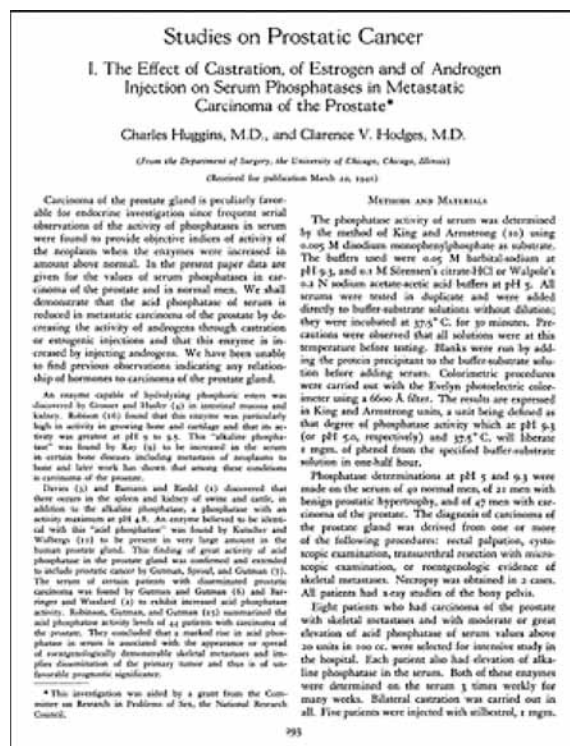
Studies on Prostatic Cancer

I. The Effect of Castration, of Estrogen and of Androgen Injection on Serum Phosphatases in Metastatic Carcinoma of the Prostate*

Charles Huggins, M.D., and Clarence V. Hodges, M.D.

(From the Department of Surgery, the University of Chicago, Chicago, Illinois)

(Received for publication March 22, 1941)

Carcinoma of the prostate gland is peculiarly favorable for endocrine investigation since frequent serial observations of the activity of phosphatases in serum were found to provide objective indices of activity of the neoplasm when the enzymes were increased in amount above normal. In the present paper data are given for the values of serum phosphatases in carcinoma of the prostate and in normal men. We shall demonstrate that the acid phosphatase of serum is reduced in metastatic carcinoma of the prostate by decreasing the activity of androgens through castration or estrogenic injections and that this enzyme is increased by injecting androgens. We have been unable to find previous observations indicating any relationship of hormones to carcinoma of the prostate gland.

An enzyme capable of hydrolyzing phosphoric esters was discovered by Grosser and Husler (9) in intestinal mucosa and kidney. Robison (16) found that this enzyme was particularly high in activity in growing bone and cartilage and that its activity was greatest at pH 9 to 9.5. This "alkaline phosphatase" was found by Kay (12) to be increased in the serum in certain bone diseases including metastases of neoplasms to bone and later work has shown that among these conditions is carcinoma of the prostate.

Davies (3) and Bamann and Riedel (1) discovered that there occurs in the spleen and kidney of swine and cattle, in addition to the alkaline phosphatase, a phosphatase with an activity maximum at pH 4.8. An enzyme believed to be identical with this "acid phosphatase" was found by Kutscher and Wolbergs (11) to be present in very large amount in the human prostate gland. This finding of great activity of acid phosphatase in the prostate gland was confirmed and extended to include prostatic cancer by Gutman, Sproul, and Gutman (7). The serum of certain patients with disseminated prostatic carcinoma was found by Gutman and Gutman (6) and Barringer and Woodard (2) to exhibit increased acid phosphatase activity. Robinson, Gutman, and Gutman (15) summarized the acid phosphatase activity levels of 44 patients with carcinoma of the prostate. They concluded that a marked rise in acid phosphatase in serum is associated with the appearance or spread of roentgenologically demonstrable skeletal metastases and implies dissemination of the primary tumor and thus is of unfavorable prognostic significance.

* This investigation was aided by a grant from the Committee on Research in Problems of Sex, the National Research Council.

Methods and Materials

The phosphatase activity of serum was determined by the method of King and Armstrong (10) using 0.005 M disodium monophenylphosphate as substrate. The buffers used were 0.05 M barbital-sodium at pH 9.3, and 0.1 M Sörensen's citrate-HCl or Walpole's 0.2 N sodium acetate-acetic acid buffers at pH 5. All serums were tested in duplicate and were added directly to buffer-substrate solutions without dilution; they were incubated at 37.5° C. for 30 minutes. Precautions were observed that all solutions were at this temperature before testing. Blanks were run by adding the protein precipitant to the buffer-substrate solution before adding serums. Colorimetric procedures were carried out with the Evelyn photoelectric colorimeter using a 6600 Å filter. The results are expressed in King and Armstrong units, a unit being defined as that degree of phosphatase activity which at pH 9.3 (or pH 5.0, respectively) and 37.5° C. will liberate 1 mgm. of phenol from the specified buffer-substrate solution in one-half hour.

Phosphatase determinations at pH 5 and 9.3 were made on the serum of 40 normal men, of 21 men with benign prostatic hypertrophy, and of 47 men with carcinoma of the prostate. The diagnosis of carcinoma of the prostate gland was derived from one or more of the following procedures: rectal palpation, cystoscopic examination, transurethral resection with microscopic examination, or roentgenologic evidence of skeletal metastases. Necropsy was obtained in 2 cases. All patients had x-ray studies of the bony pelvis.

Eight patients who had carcinoma of the prostate with skeletal metastases and with moderate or great elevation of acid phosphatase of serum values above 20 units in 100 cc. were selected for intensive study in the hospital. Each patient also had elevation of alkaline phosphatase in the serum. Both of these enzymes were determined on the serum 3 times weekly for many weeks. Bilateral castration was carried out in all. Five patients were injected with stilbestrol, 1 mgm.

293